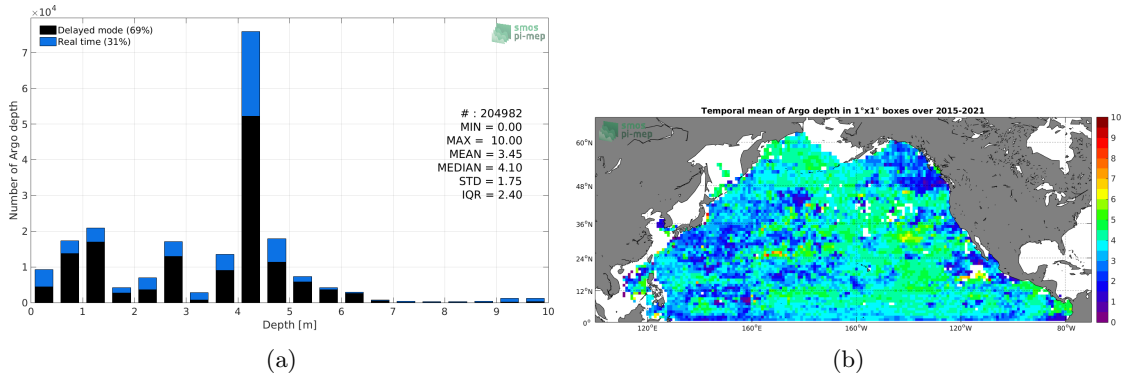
$\times 10^4$

Delayed mode (69%)
Real time (31%)

smos pi-mep

# : 204982
MIN = 0.00
MAX = 10.00
MEAN = 3.45
MEDIAN = 4.10
STD = 1.75
IQR = 2.40

Number of Argo depth

0 1 2 3 4 5 6 7

0 1 2 3 4 5 6 7 8 9 10

Depth [m]

(a)

Temporal mean of Argo depth in 1°x1° boxes over 2015-2021

smos pi-mep

60°N
48°N
36°N
24°N
12°N
0°

120°E 160°E 160°W 120°W 80°W

10
9
8
7
6
5
4
3
2
1
0

(b)